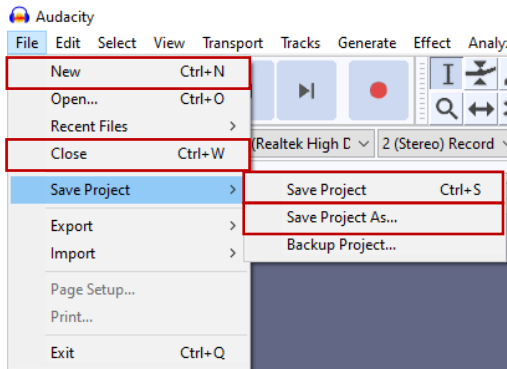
Audacity

File Edit Select View Transport Tracks Generate Effect Analy

New Ctrl+N
Open... Ctrl+O
Recent Files
Close Ctrl+W
Save Project
Export
Import
Page Setup...
Print...
Exit Ctrl+Q

(Realtek High D
2 (Stereo) Record

Save Project Ctrl+S
Save Project As...
Backup Project...